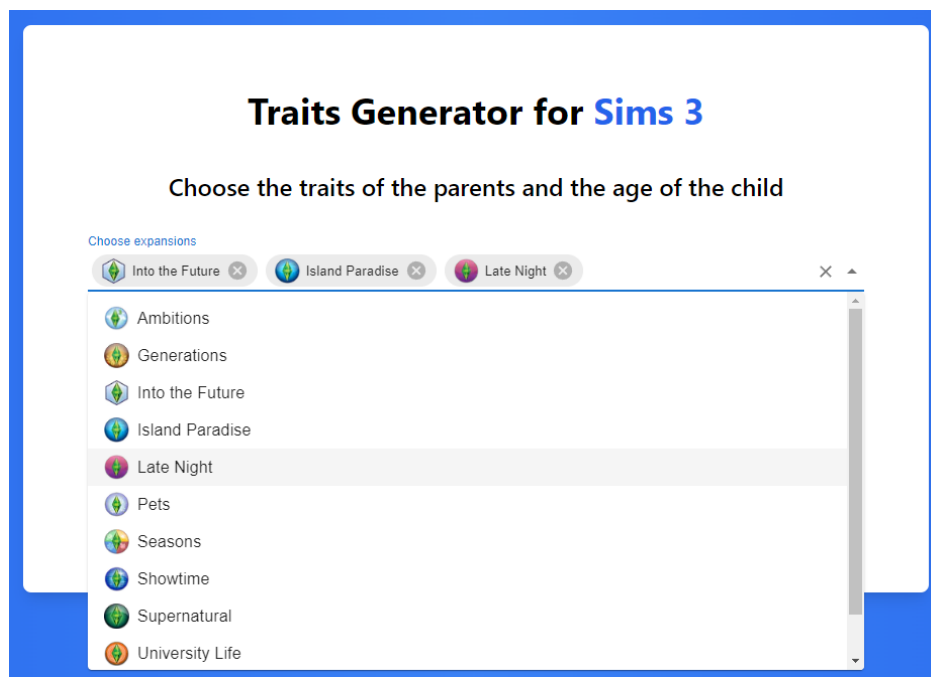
Traits Generator for Sims 3

Choose the traits of the parents and the age of the child

Choose expansions

Into the Future

Island Paradise

Late Night

Ambitions

Generations

Into the Future

Island Paradise

Late Night

Pets

Seasons

Showtime

Supernatural

University Life